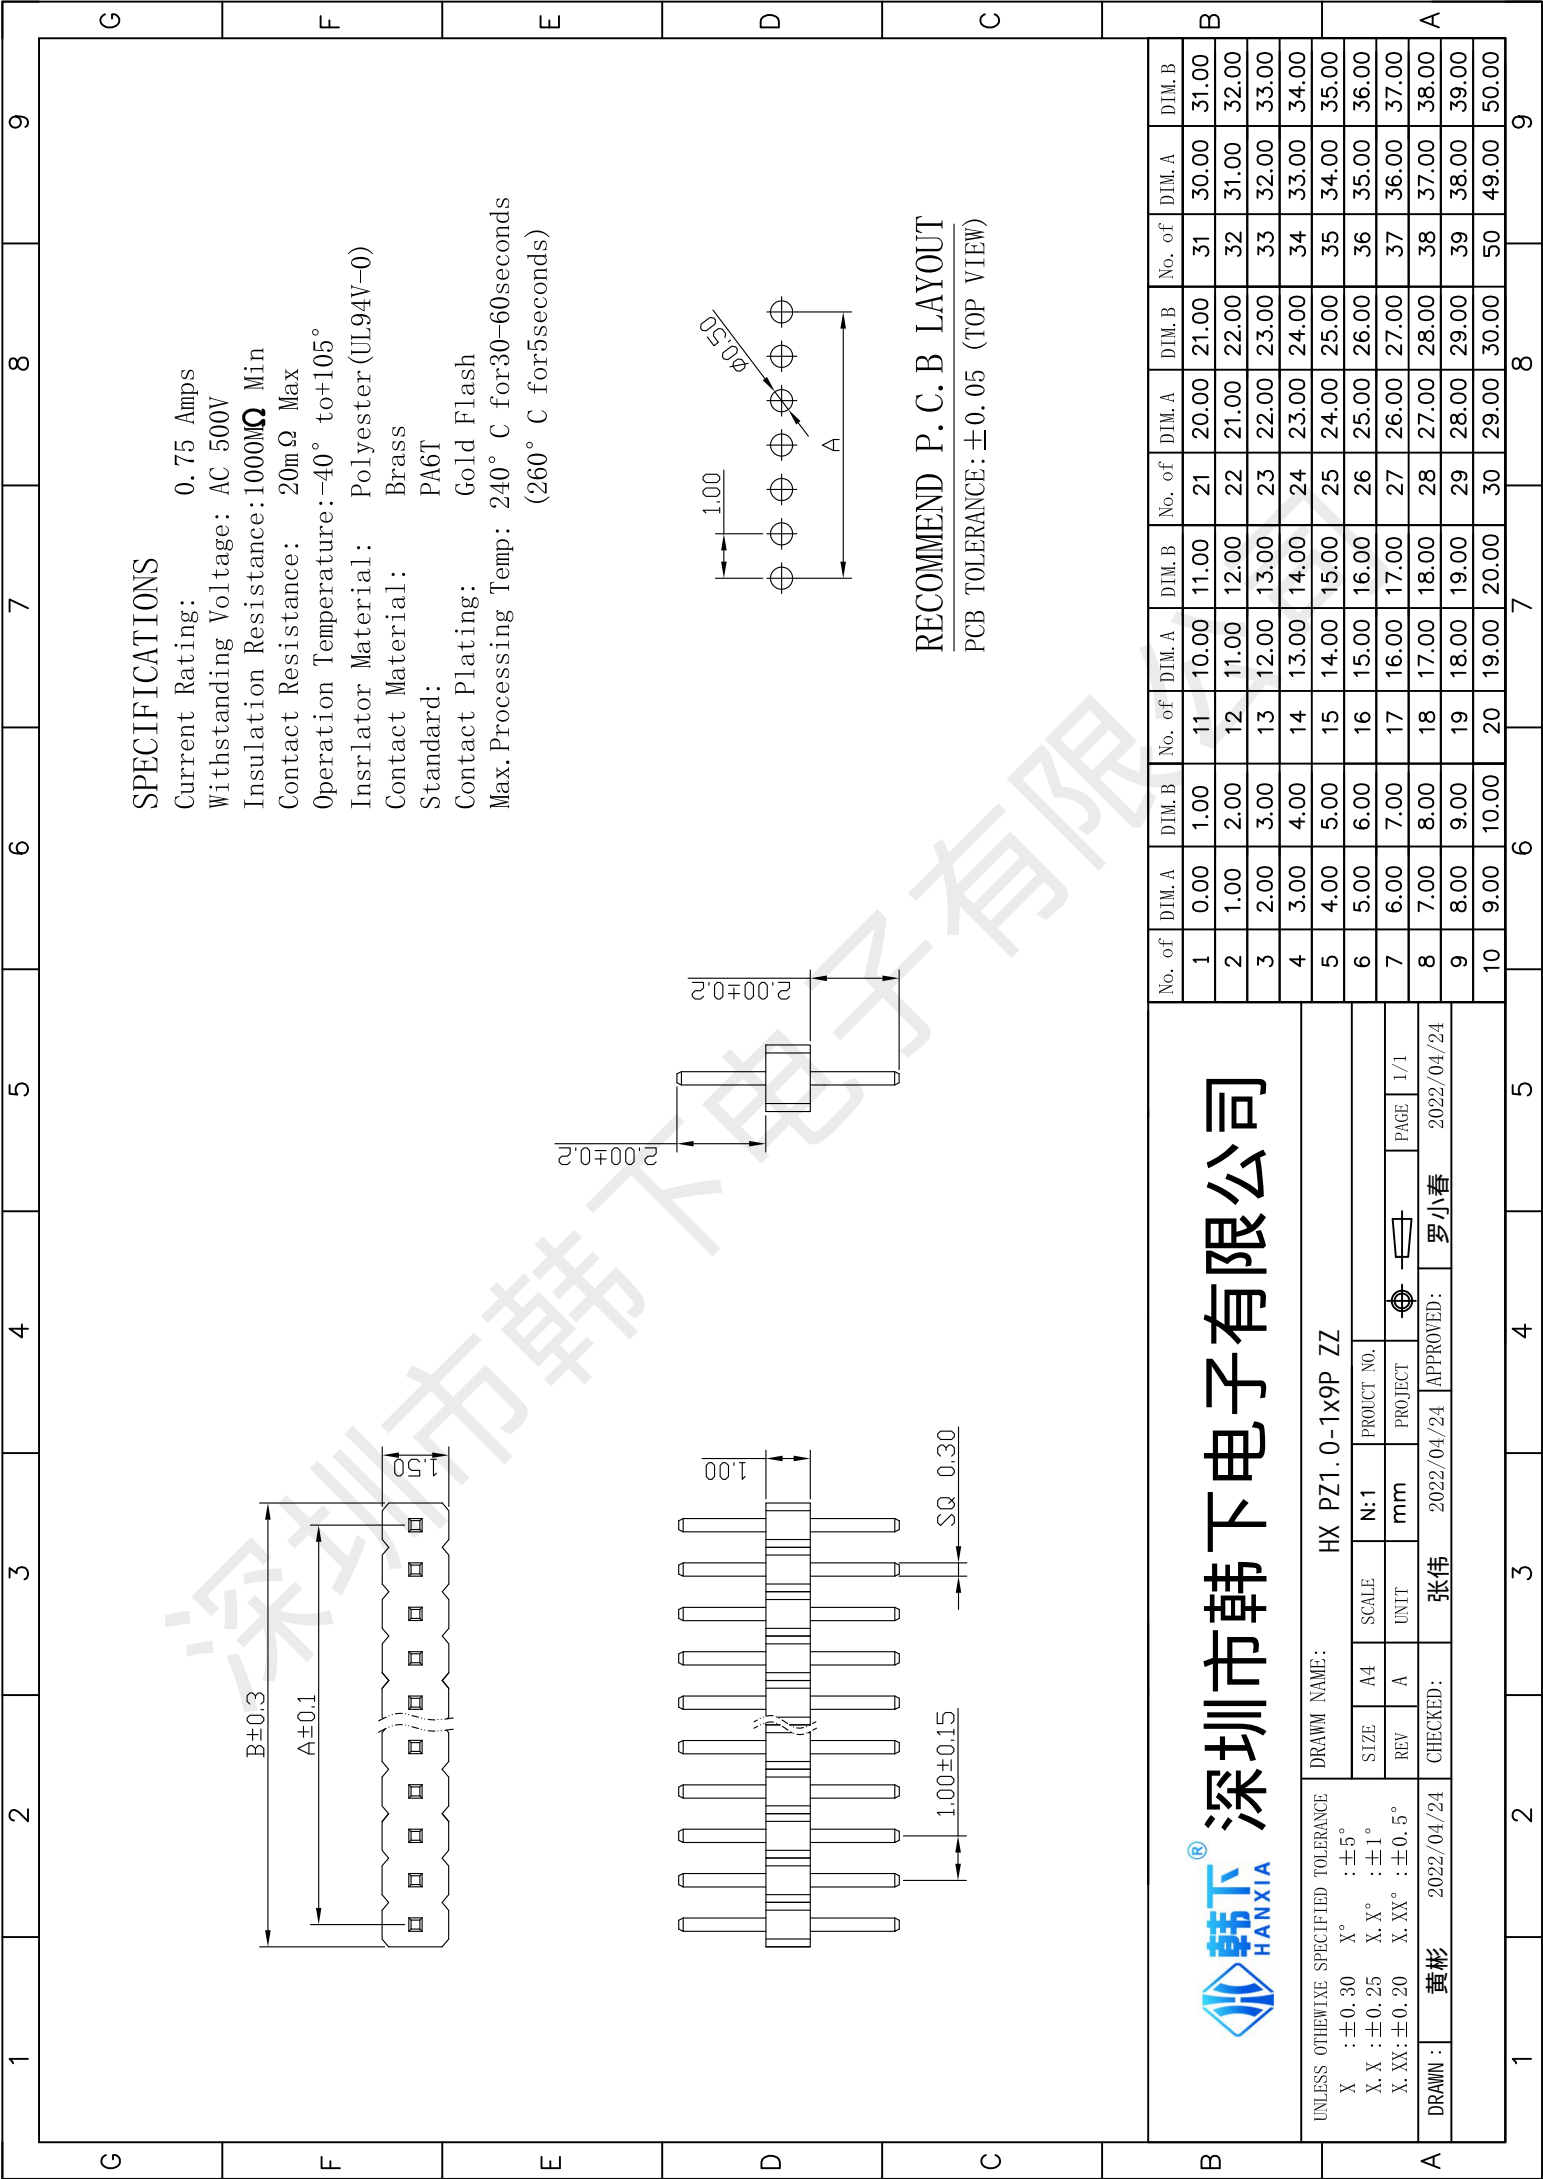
SPECIFICATIONS
Current Rating: 0.75 Amps
Withstanding Voltage: AC 500V
Insulation Resistance:1000MΩ Min
Contact Resistance: 20mΩ Max
Operation Temperature:-40° to+105°
Insrlator Material: Polyester(UL94V-0)
Contact Material: Brass
Standard: PA6T
Contact Plating: Gold Flash
Max.Processing Temp: 240° C for30-60seconds
(260° C for5seconds)

φ0.50
1.00
A
RECOMMEND P.C.B LAYOUT
PCB TOLERANCE:±0.05 (TOP VIEW)

| No. of | DIM.A | DIM.B | No. of | DIM.A | DIM.B | No. of | DIM.A | DIM.B | No. of | DIM.A | DIM.B |
|---|---|---|---|---|---|---|---|---|---|---|---|
| 1 | 0.00 | 1.00 | 11 | 10.00 | 11.00 | 21 | 20.00 | 21.00 | 31 | 30.00 | 31.00 |
| 2 | 1.00 | 2.00 | 12 | 11.00 | 12.00 | 22 | 21.00 | 22.00 | 32 | 31.00 | 32.00 |
| 3 | 2.00 | 3.00 | 13 | 12.00 | 13.00 | 23 | 22.00 | 23.00 | 33 | 32.00 | 33.00 |
| 4 | 3.00 | 4.00 | 14 | 13.00 | 14.00 | 24 | 23.00 | 24.00 | 34 | 33.00 | 34.00 |
| 5 | 4.00 | 5.00 | 15 | 14.00 | 15.00 | 25 | 24.00 | 25.00 | 35 | 34.00 | 35.00 |
| 6 | 5.00 | 6.00 | 16 | 15.00 | 16.00 | 26 | 25.00 | 26.00 | 36 | 35.00 | 36.00 |
| 7 | 6.00 | 7.00 | 17 | 16.00 | 17.00 | 27 | 26.00 | 27.00 | 37 | 36.00 | 37.00 |
| 8 | 7.00 | 8.00 | 18 | 17.00 | 18.00 | 28 | 27.00 | 28.00 | 38 | 37.00 | 38.00 |
| 9 | 8.00 | 9.00 | 19 | 18.00 | 19.00 | 29 | 28.00 | 29.00 | 39 | 38.00 | 39.00 |
| 10 | 9.00 | 10.00 | 20 | 19.00 | 20.00 | 30 | 29.00 | 30.00 | 50 | 49.00 | 50.00 |

2.00±0.2
2.00±0.2
1.50
B±0.3
A±0.1
1.00
SQ 0.30
1.00±0.15

韩下 HANXIA 深圳市韩下电子有限公司
UNLESS OTHEWIXE SPECIFIED TOLERANCE
X :±0.30 X° :±5°
X.X :±0.25 X.X° :±1°
X.XX:±0.20 X.XX° :±0.5°
DRAWN NAME: HX PZ1.0-1x9P ZZ
SIZE A4 SCALE N:1 PROUCT NO.
REV A UNIT mm PROJECT PAGE 1/1
DRAWN: 黄彬 2022/04/24 CHECKED: 张伟 2022/04/24 APPROVED: 罗小春 2022/04/24

深圳市韩下电子有限公司